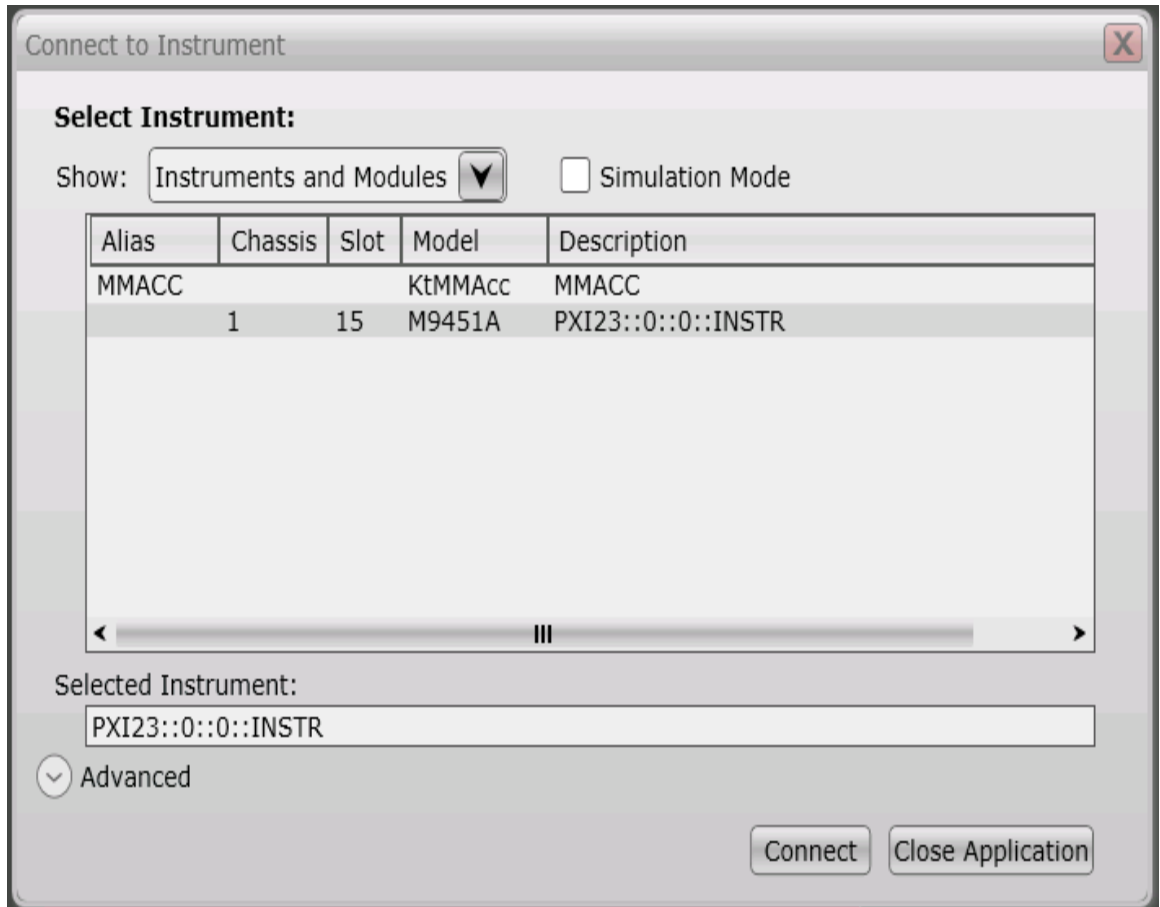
Connect to Instrument

X

Select Instrument:

Show: Instruments and Modules

Simulation Mode

| Alias | Chassis | Slot | Model | Description |
|---|---|---|---|---|
| MMACC | | | KtMMAcc | MMACC |
| | 1 | 15 | M9451A | PXI23::0::0::INSTR |

Selected Instrument:

PXI23::0::0::INSTR

Advanced

Connect

Close Application